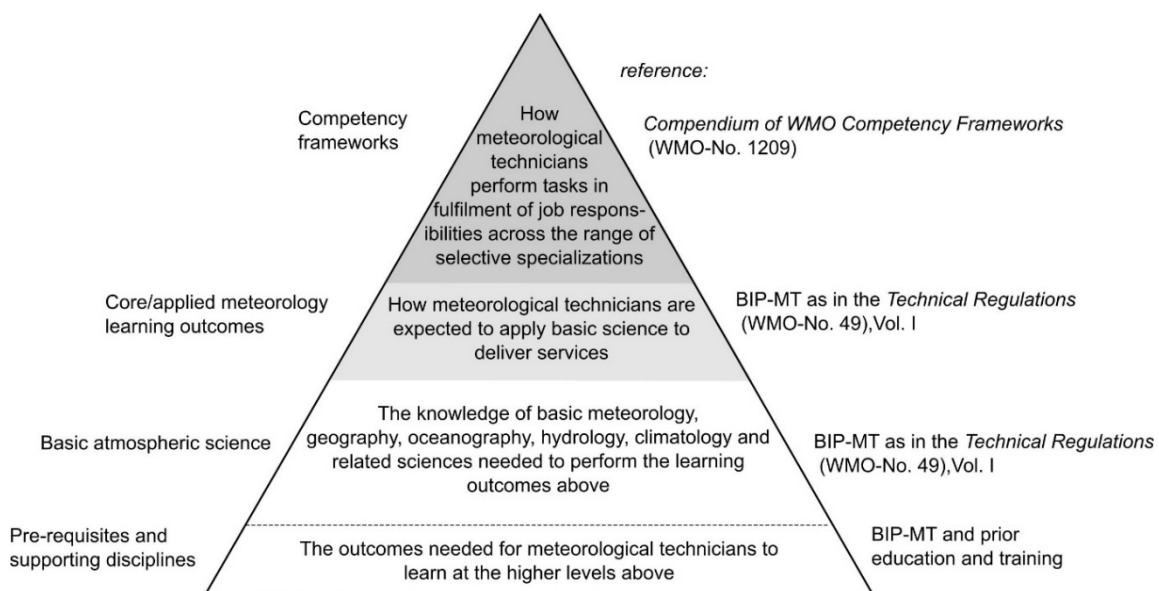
reference:

Competency frameworks

How meteorological technicians perform tasks in fulfilment of job responsibilities across the range of selective specializations

*Compendium of WMO Competency Frameworks* (WMO-No. 1209)

Core/applied meteorology learning outcomes

How meteorological technicians are expected to apply basic science to deliver services

BIP-MT as in the *Technical Regulations* (WMO-No. 49),Vol. I

Basic atmospheric science

The knowledge of basic meteorology, geography, oceanography, hydrology, climatology and related sciences needed to perform the learning outcomes above

BIP-MT as in the *Technical Regulations* (WMO-No. 49),Vol. I

Pre-requisites and supporting disciplines

The outcomes needed for meteorological technicians to learn at the higher levels above

BIP-MT and prior education and training